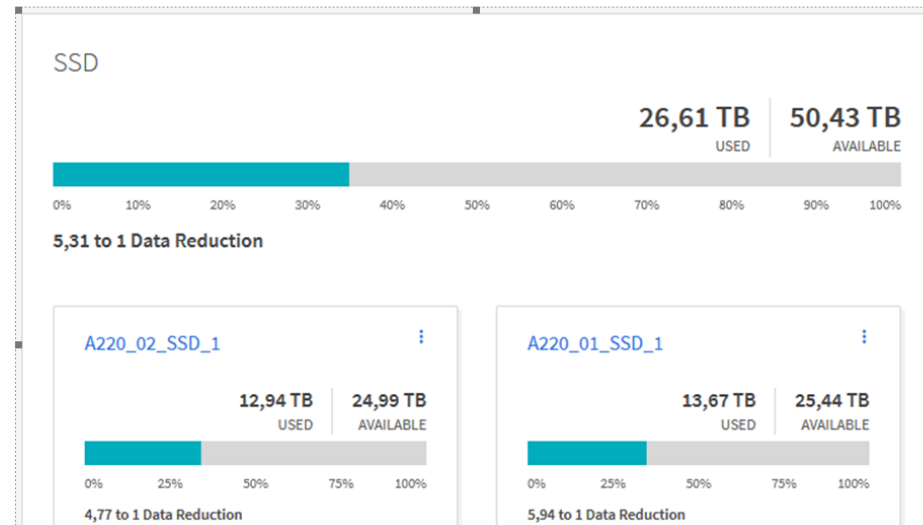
SSD

26,61 TB
USED

50,43 TB
AVAILABLE

0% 10% 20% 30% 40% 50% 60% 70% 80% 90% 100%

5,31 to 1 Data Reduction

A220_02_SSD_1

12,94 TB
USED

24,99 TB
AVAILABLE

0% 25% 50% 75% 100%

4,77 to 1 Data Reduction

A220_01_SSD_1

13,67 TB
USED

25,44 TB
AVAILABLE

0% 25% 50% 75% 100%

5,94 to 1 Data Reduction